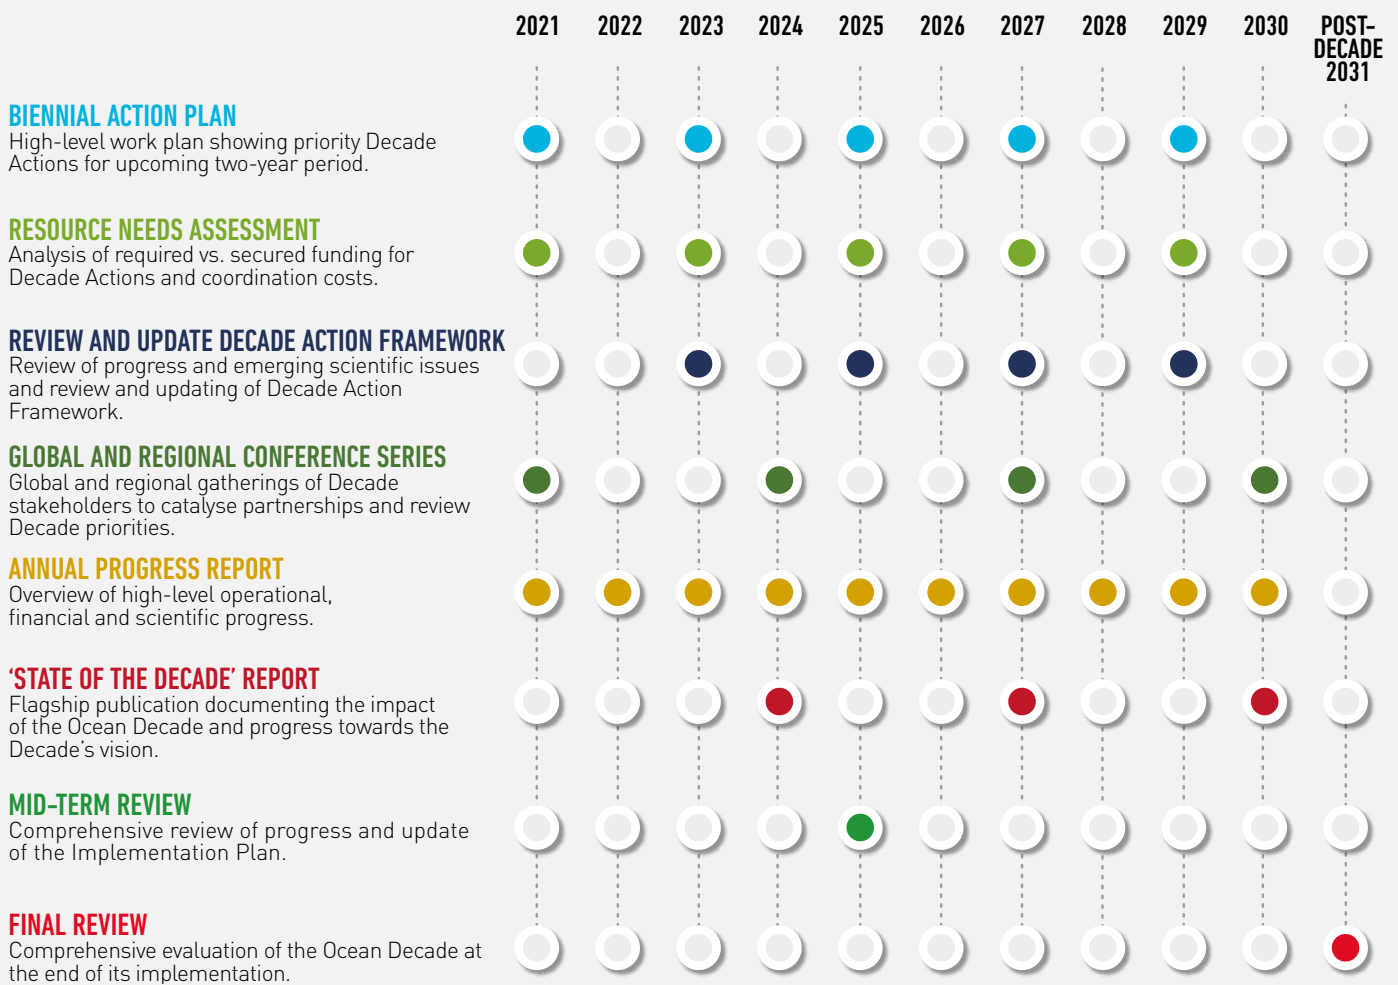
2021 2022 2023 2024 2025 2026 2027 2028 2029 2030 POST-DECADE 2031

BIENNIAL ACTION PLAN
High-level work plan showing priority Decade Actions for upcoming two-year period.

RESOURCE NEEDS ASSESSMENT
Analysis of required vs. secured funding for Decade Actions and coordination costs.

REVIEW AND UPDATE DECADE ACTION FRAMEWORK
Review of progress and emerging scientific issues and review and updating of Decade Action Framework.

GLOBAL AND REGIONAL CONFERENCE SERIES
Global and regional gatherings of Decade stakeholders to catalyse partnerships and review Decade priorities.

ANNUAL PROGRESS REPORT
Overview of high-level operational, financial and scientific progress.

'STATE OF THE DECADE' REPORT
Flagship publication documenting the impact of the Ocean Decade and progress towards the Decade's vision.

MID-TERM REVIEW
Comprehensive review of progress and update of the Implementation Plan.

FINAL REVIEW
Comprehensive evaluation of the Ocean Decade at the end of its implementation.